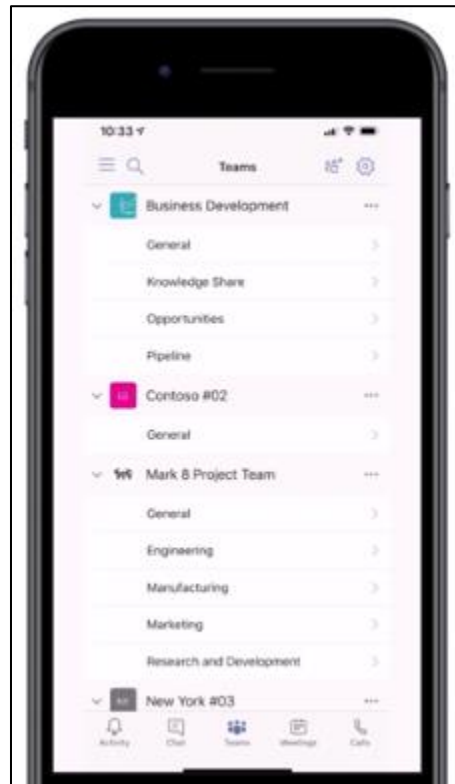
10:33

Teams

Business Development

General

Knowledge Share

Opportunities

Pipeline

Contoso #02

General

Mark 8 Project Team

General

Engineering

Manufacturing

Marketing

Research and Development

New York #03

Activity Chat Teams Meetings Calls